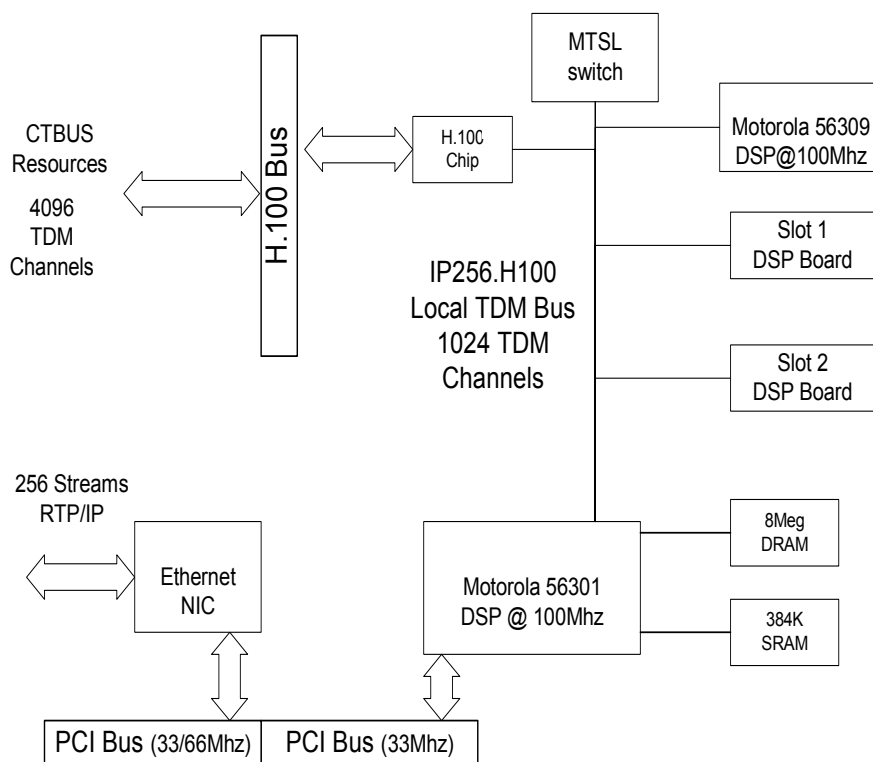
CTBUS Resources

4096 TDM Channels

H.100 Bus

H.100 Chip

MTSL switch

Motorola 56309 DSP@100Mhz

Slot 1 DSP Board

IP256.H100 Local TDM Bus 1024 TDM Channels

Slot 2 DSP Board

256 Streams RTP/IP

Ethernet NIC

8Meg DRAM

Motorola 56301 DSP @ 100Mhz

384K SRAM

PCI Bus (33/66Mhz)

PCI Bus (33Mhz)